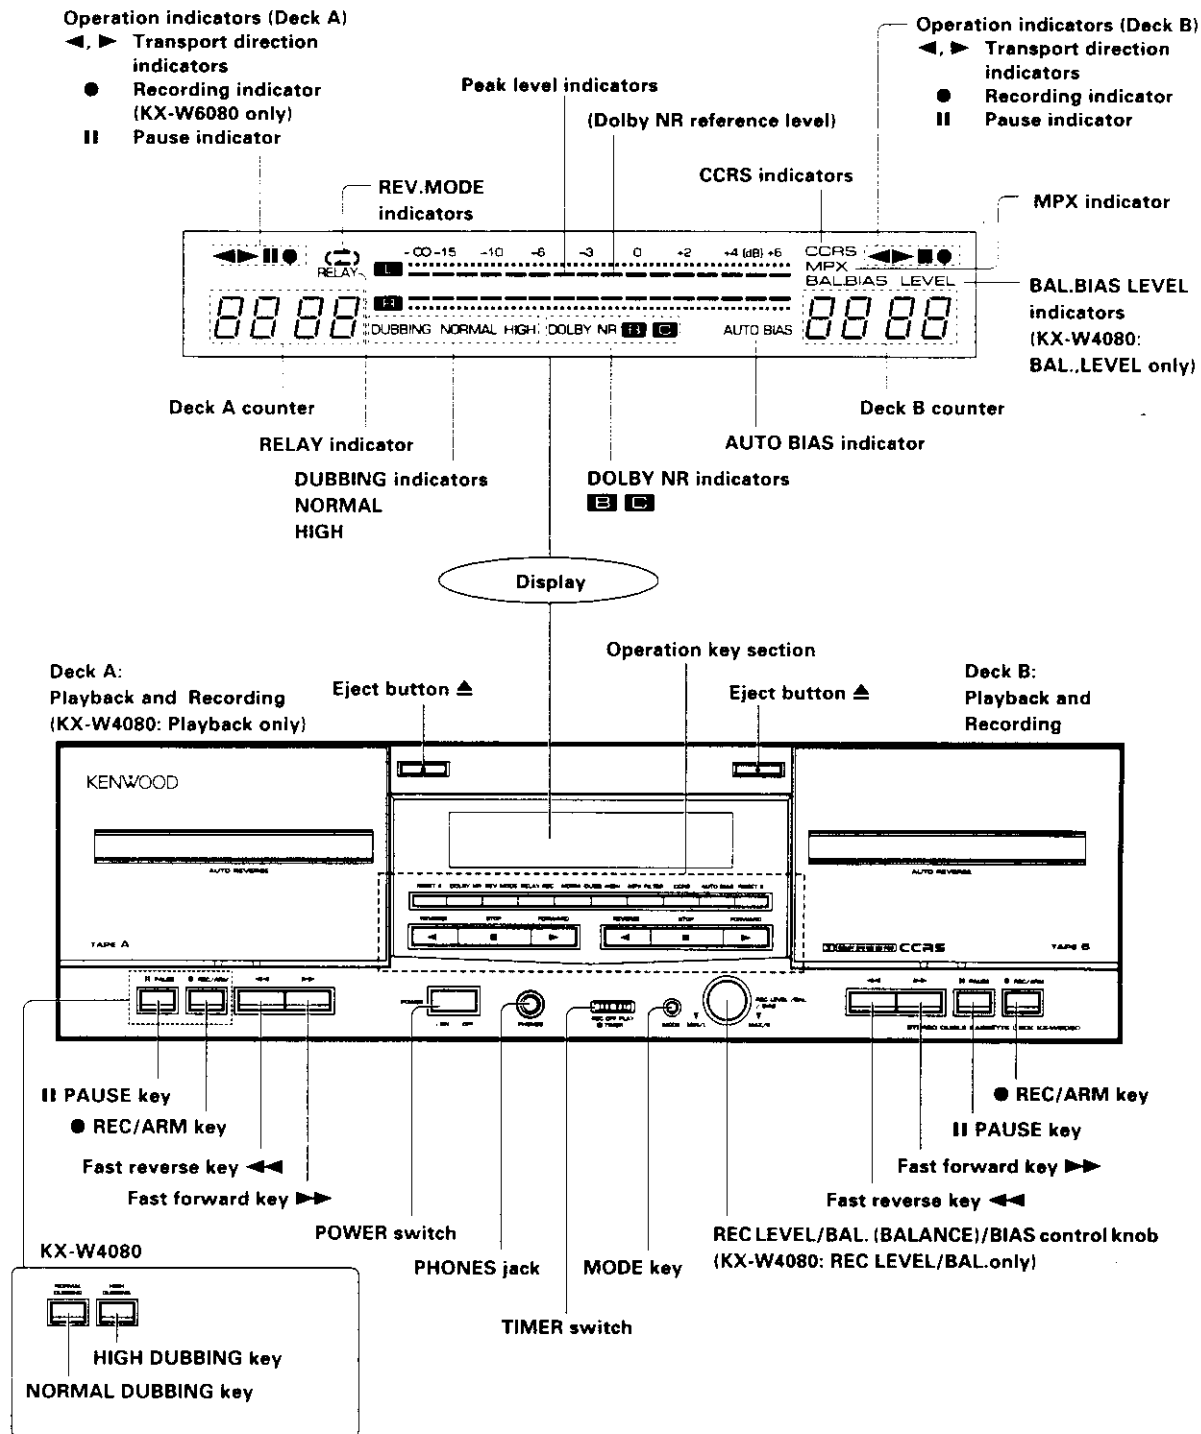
Operation indicators (Deck A)
◄, ► Transport direction indicators
● Recording indicator (KX-W6080 only)
II Pause indicator

Peak level indicators

(Dolby NR reference level)

Operation indicators (Deck B)
◄, ► Transport direction indicators
● Recording indicator
II Pause indicator

CCRS indicators

REV.MODE indicators

MPX indicator

RELAY

$-\infty$ -15 -10 -6 -3 0 +2 +4 (dB) +6

L

R

CCRS
MPX
BAL.BIAS LEVEL

DUBBING NORMAL HIGH DOLBY NR B C

AUTO BIAS

BAL.BIAS LEVEL indicators (KX-W4080: BAL.,LEVEL only)

Deck A counter

Deck B counter

RELAY indicator

AUTO BIAS indicator

DUBBING indicators
NORMAL
HIGH

DOLBY NR indicators
B C

Display

Operation key section

Deck A:
Playback and Recording
(KX-W4080: Playback only)

Eject button ≜

Eject button ≜

Deck B:
Playback and Recording

KENWOOD

AUTO REVERSE

AUTO REVERSE

TAPE A

REVERSE STOP FORWARD

REVERSE STOP FORWARD

CCRS

TAPE B

POWER

PHONES

MODE

II PAUSE key

● REC/ARM key

Fast reverse key ◄◄

Fast forward key ►►

POWER switch

PHONES jack

MODE key

TIMER switch

● REC/ARM key

II PAUSE key

Fast forward key ►►

Fast reverse key ◄◄

REC LEVEL/BAL. (BALANCE)/BIAS control knob
(KX-W4080: REC LEVEL/BAL.only)

KX-W4080

NORMAL DUBBING

HIGH DUBBING

HIGH DUBBING key

NORMAL DUBBING key